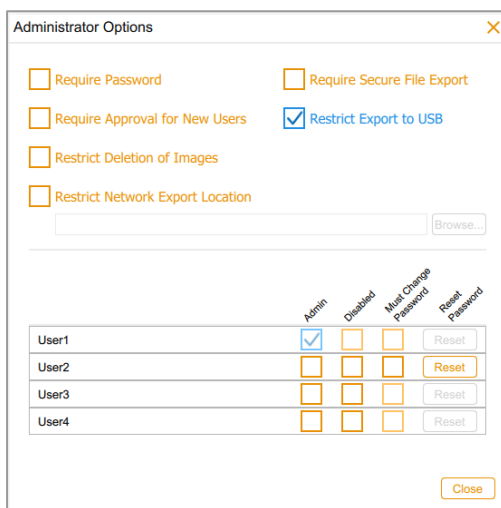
Administrator Options

Require Password

Require Secure File Export

Require Approval for New Users

Restrict Export to USB

Restrict Deletion of Images

Restrict Network Export Location

Browse...

| | Admin | Disabled | Must Change Password | Reset Password |
|---|---|---|---|---|
| User1 | | | | Reset |
| User2 | | | | Reset |
| User3 | | | | Reset |
| User4 | | | | Reset |

Close